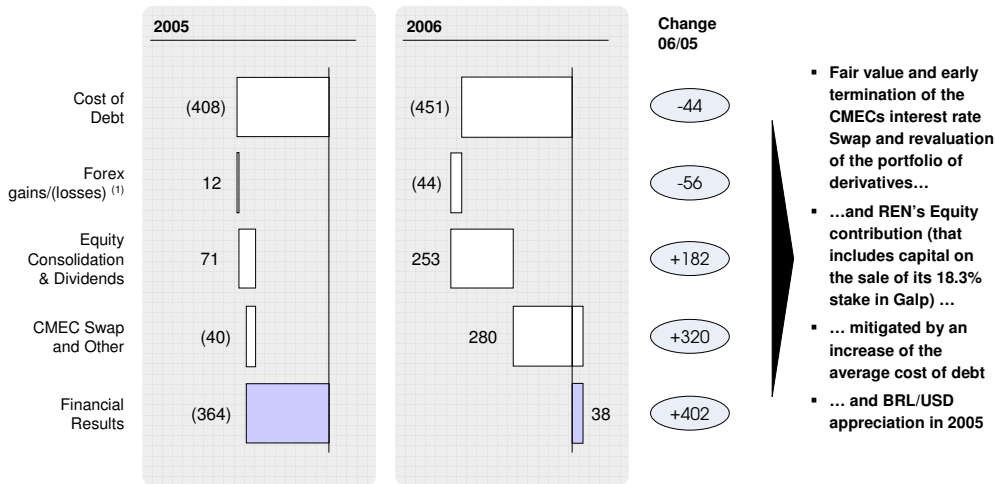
| | 2005 | 2006 | Change 06/05 |
|---|---|---|---|
| Cost of Debt | (408) | (451) | -44 |
| Forex gains/(losses) $^{(1)}$ | 12 | (44) | -56 |
| Equity Consolidation & Dividends | 71 | 253 | +182 |
| CMEC Swap and Other | (40) | 280 | +320 |
| Financial Results | (364) | 38 | +402 |

▪ Fair value and early termination of the CMECs interest rate Swap and revaluation of the portfolio of derivatives…

▪ …and REN's Equity contribution (that includes capital on the sale of its 18.3% stake in Galp) …

▪ … mitigated by an increase of the average cost of debt

▪ … and BRL/USD appreciation in 2005